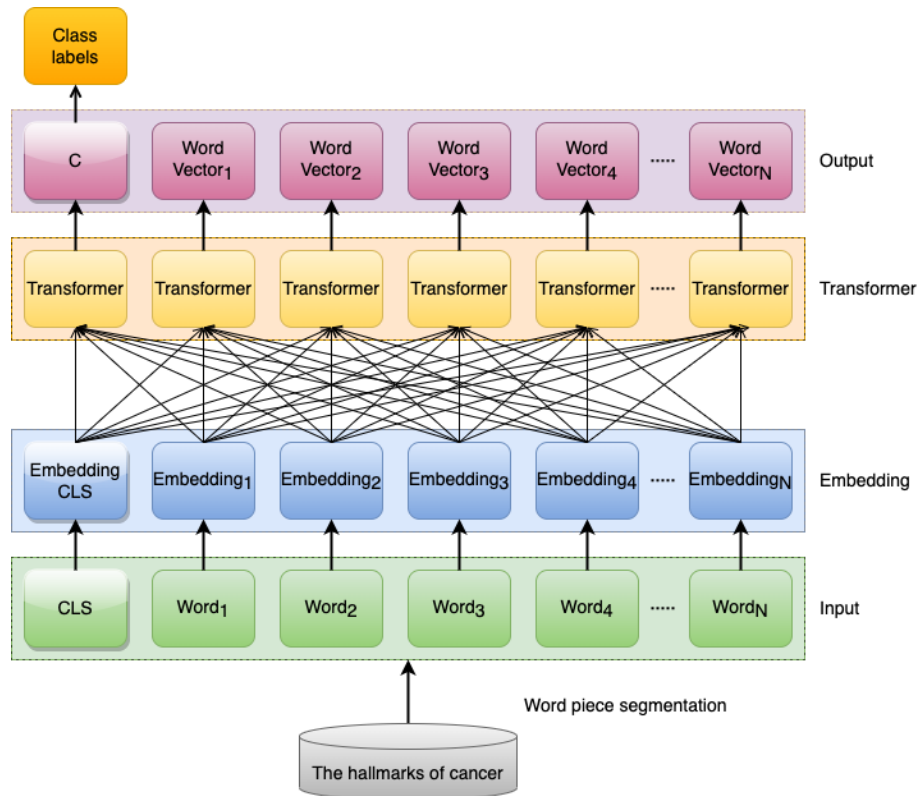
Class labels

C

Word Vector$_1$

Word Vector$_2$

Word Vector$_3$

Word Vector$_4$

......

Word Vector$_N$

Output

Transformer

Transformer

Transformer

Transformer

Transformer

......

Transformer

Transformer

Embedding CLS

Embedding$_1$

Embedding$_2$

Embedding$_3$

Embedding$_4$

......

Embedding$_N$

Embedding

CLS

Word$_1$

Word$_2$

Word$_3$

Word$_4$

......

Word$_N$

Input

Word piece segmentation

The hallmarks of cancer